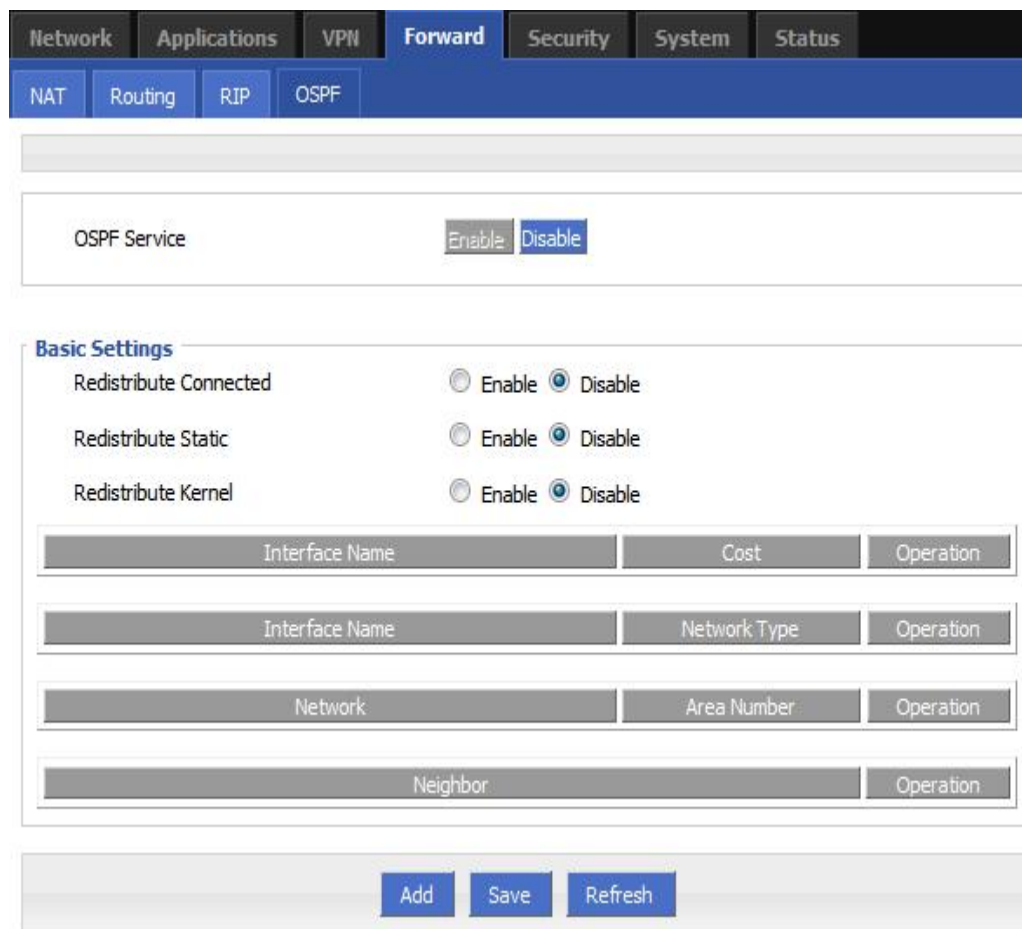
Network Applications VPN Forward Security System Status

NAT Routing RIP OSPF

OSPF Service Enable Disable

Basic Settings

Redistribute Connected Enable Disable

Redistribute Static Enable Disable

Redistribute Kernel Enable Disable

| Interface Name | Cost | Operation |
|---|---|---|

| Interface Name | Network Type | Operation |
|---|---|---|

| Network | Area Number | Operation |
|---|---|---|

| Neighbor | Operation |
|---|---|

Add Save Refresh